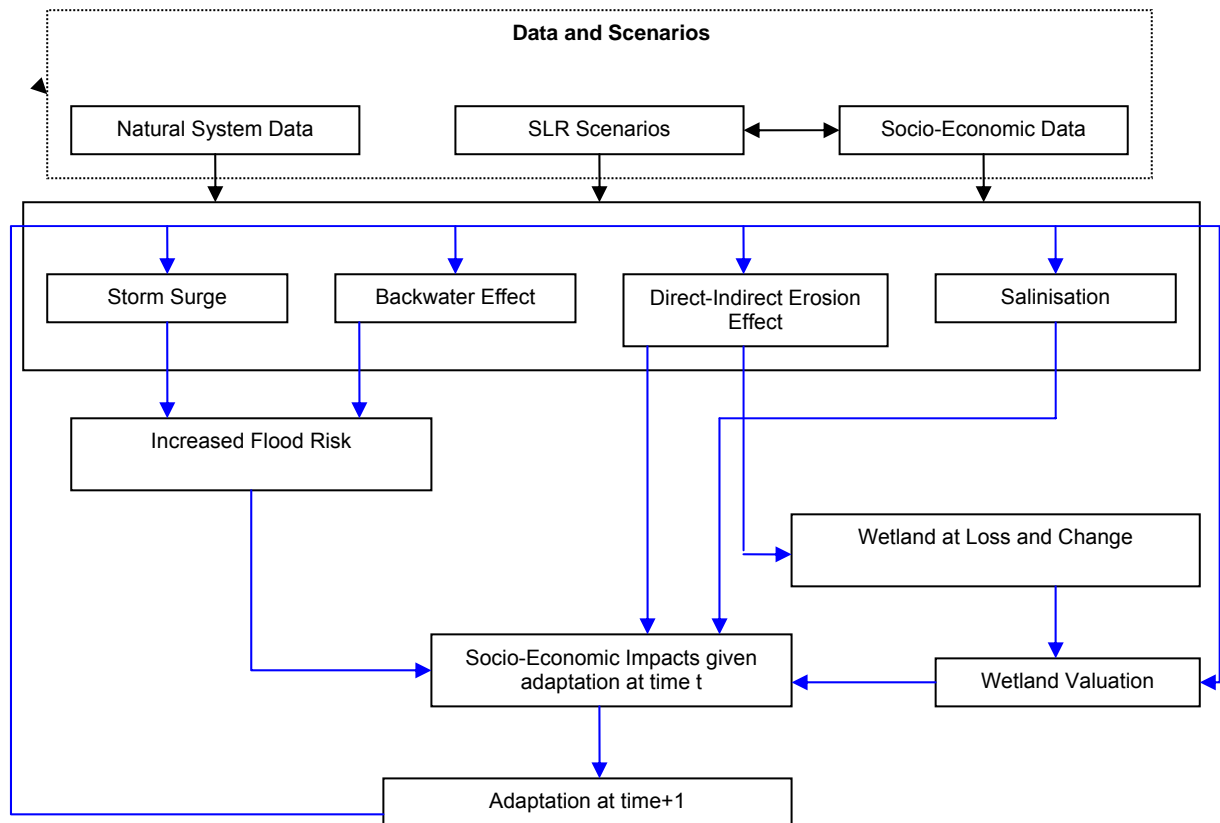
Data and Scenarios

Natural System Data

SLR Scenarios

Socio-Economic Data

Storm Surge

Backwater Effect

Direct-Indirect Erosion Effect

Salinisation

Increased Flood Risk

Wetland at Loss and Change

Socio-Economic Impacts given adaptation at time t

Wetland Valuation

Adaptation at time+1